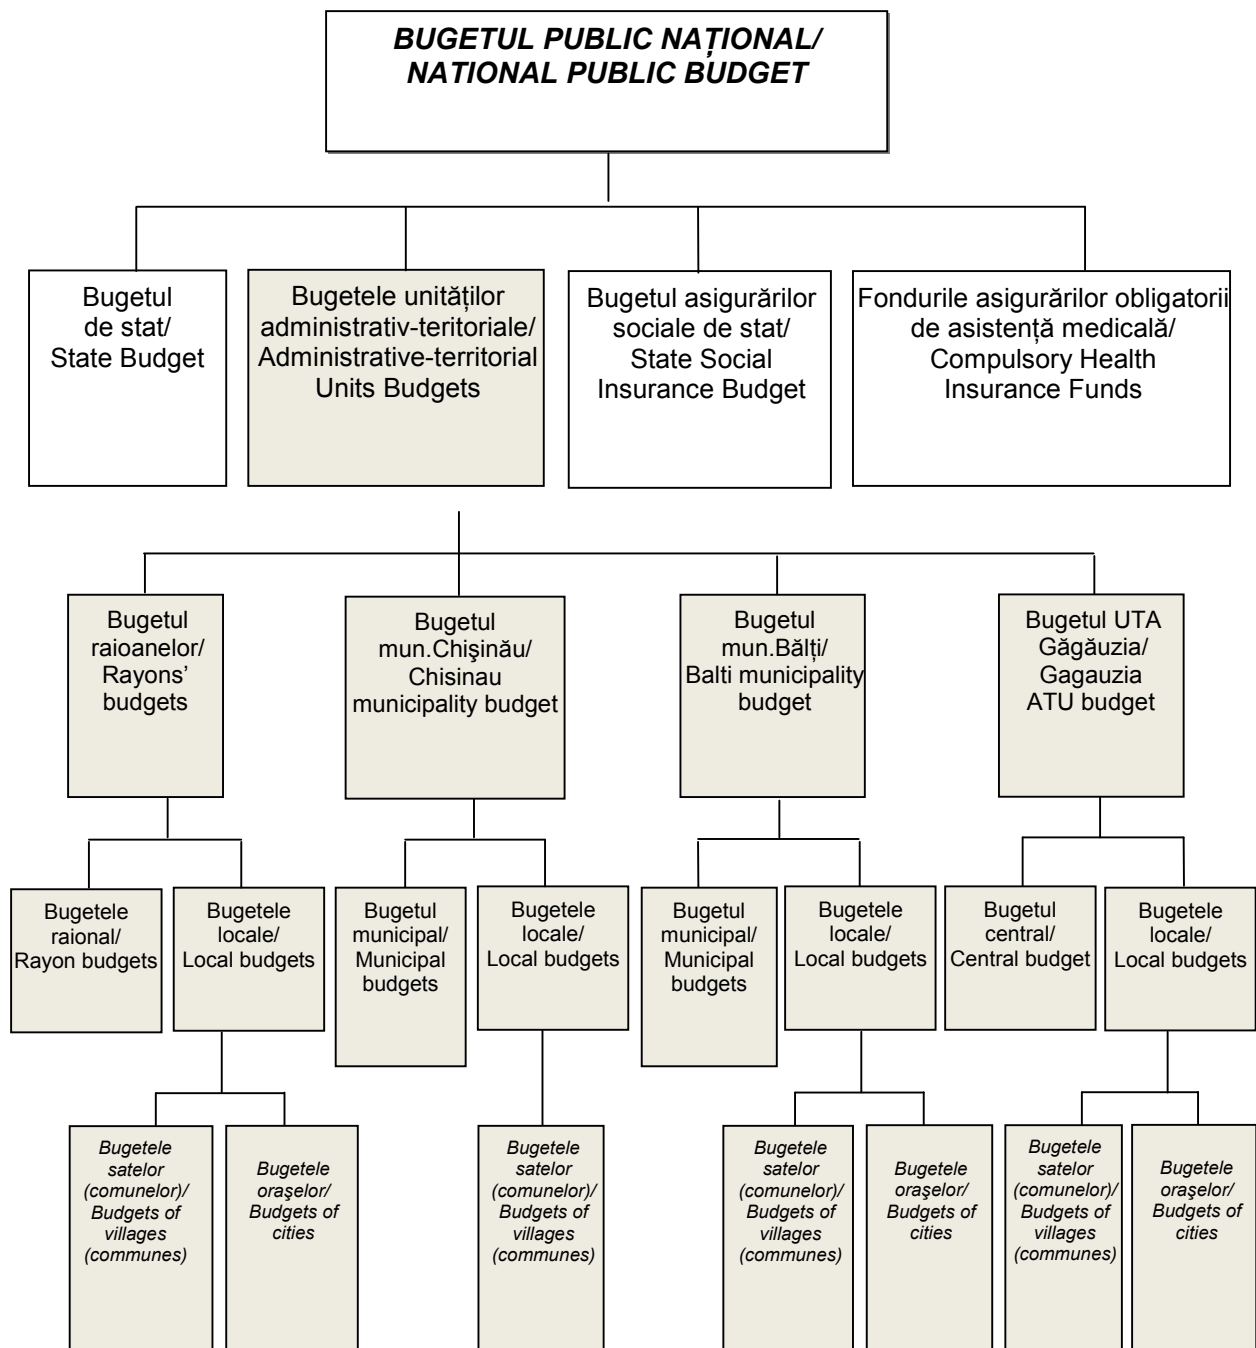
BUGETUL PUBLIC NAȚIONAL/ NATIONAL PUBLIC BUDGET

Bugetul de stat/ State Budget

Bugetele unităților administrativ-teritoriale/ Administrative-territorial Units Budgets

Bugetul asigurărilor sociale de stat/ State Social Insurance Budget

Fondurile asigurărilor obligatorii de asistență medicală/ Compulsory Health Insurance Funds

Bugetul raioanelor/ Rayons' budgets

Bugetul mun.Chişinău/ Chisinau municipality budget

Bugetul mun.Bălți/ Balti municipality budget

Bugetul UTA Găgăuzia/ Gagauzia ATU budget

Bugetele raional/ Rayon budgets

Bugetele locale/ Local budgets

Bugetul municipal/ Municipal budgets

Bugetele locale/ Local budgets

Bugetul municipal/ Municipal budgets

Bugetele locale/ Local budgets

Bugetul central/ Central budget

Bugetele locale/ Local budgets

Bugetele satelor (comunelor)/ Budgets of villages (communes)

Bugetele oraşelor/ Budgets of cities

Bugetele satelor (comunelor)/ Budgets of villages (communes)

Bugetele satelor (comunelor)/ Budgets of villages (communes)

Bugetele oraşelor/ Budgets of cities

Bugetele satelor (comunelor)/ Budgets of villages (communes)

Bugetele oraşelor/ Budgets of cities